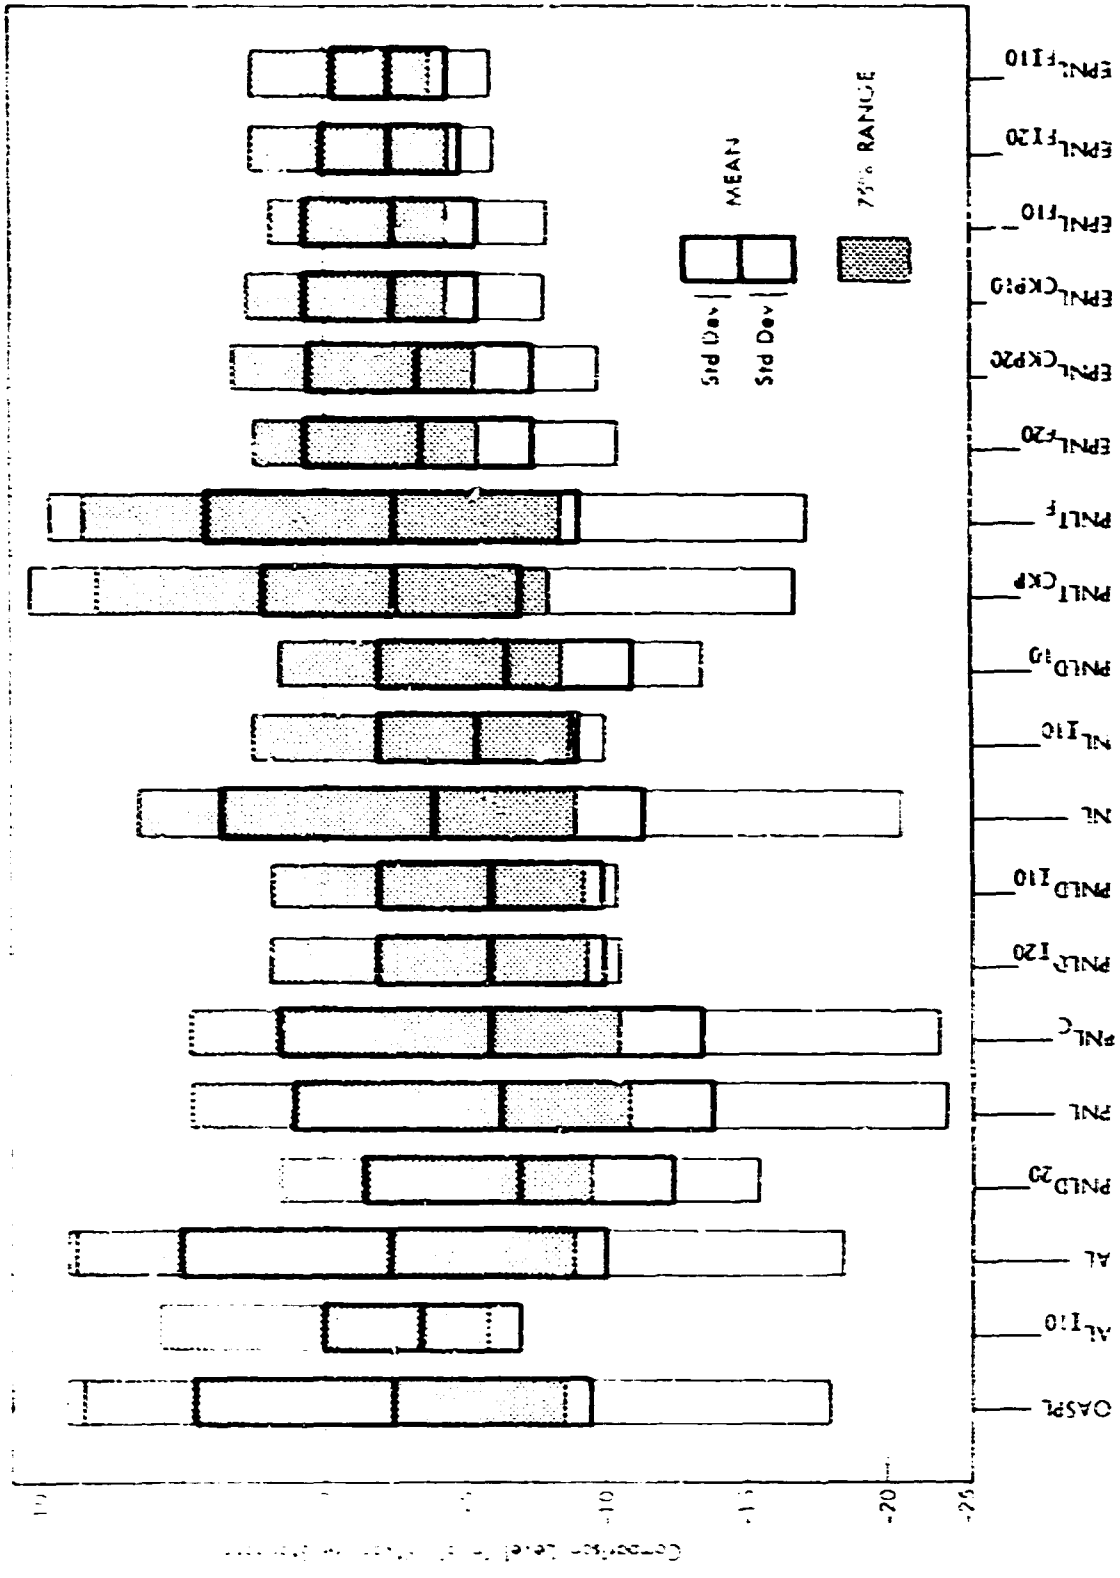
$EPNL_{FI10}$
$EPNL_{FI20}$
$EPNL_{F10}$
$EPNL_{CKP10}$
$EPNL_{CKP20}$
$EPNL_{F20}$
$PNLT_F$
$PNLT_{CKP}$
$PNLD_{10}$
$NL_{I10}$
NL
$PNLD_{I10}$
$PNLD_{I20}$
$PNL_C$
PNL
$PNLD_{20}$
AL
$AL_{I10}$
OASPL

MEAN
Std Dev
Std Dev
75% RANGE

10
5
0
-5
-10
-15
-20
-25

Comparison Level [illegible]